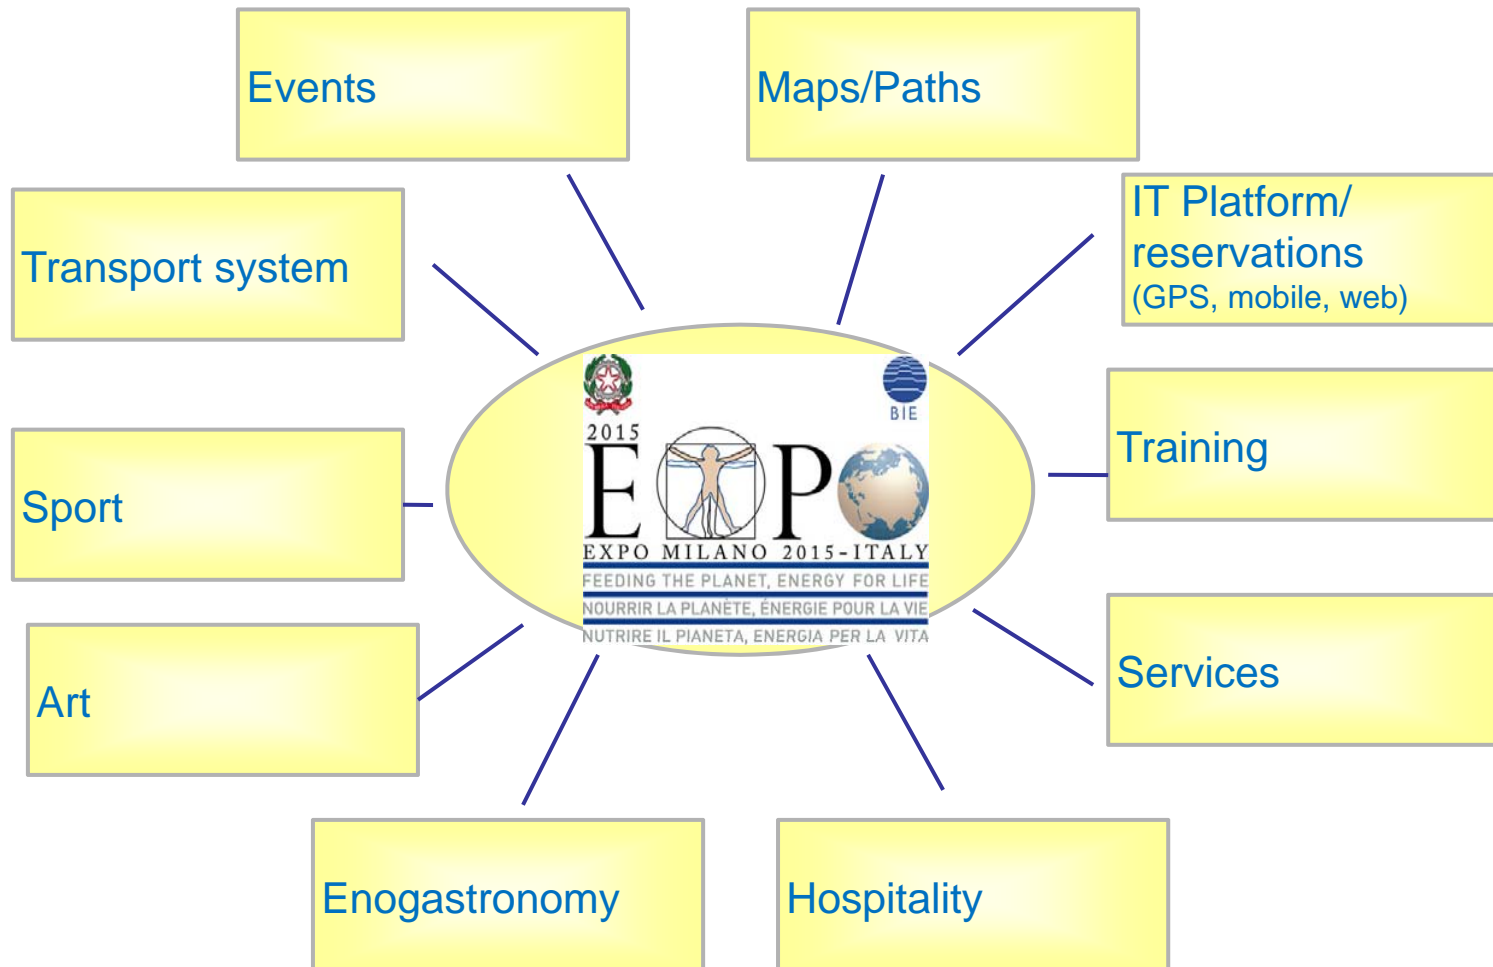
Events

Maps/Paths

Transport system

IT Platform/ reservations (GPS, mobile, web)

BIE

2015

EXPO

EXPO MILANO 2015-ITALY

FEEDING THE PLANET, ENERGY FOR LIFE

NOURRIR LA PLANÈTE, ÉNERGIE POUR LA VIE

NUTRIRE IL PIANETA, ENERGIA PER LA VITA

Training

Sport

Art

Services

Enogastronomy

Hospitality